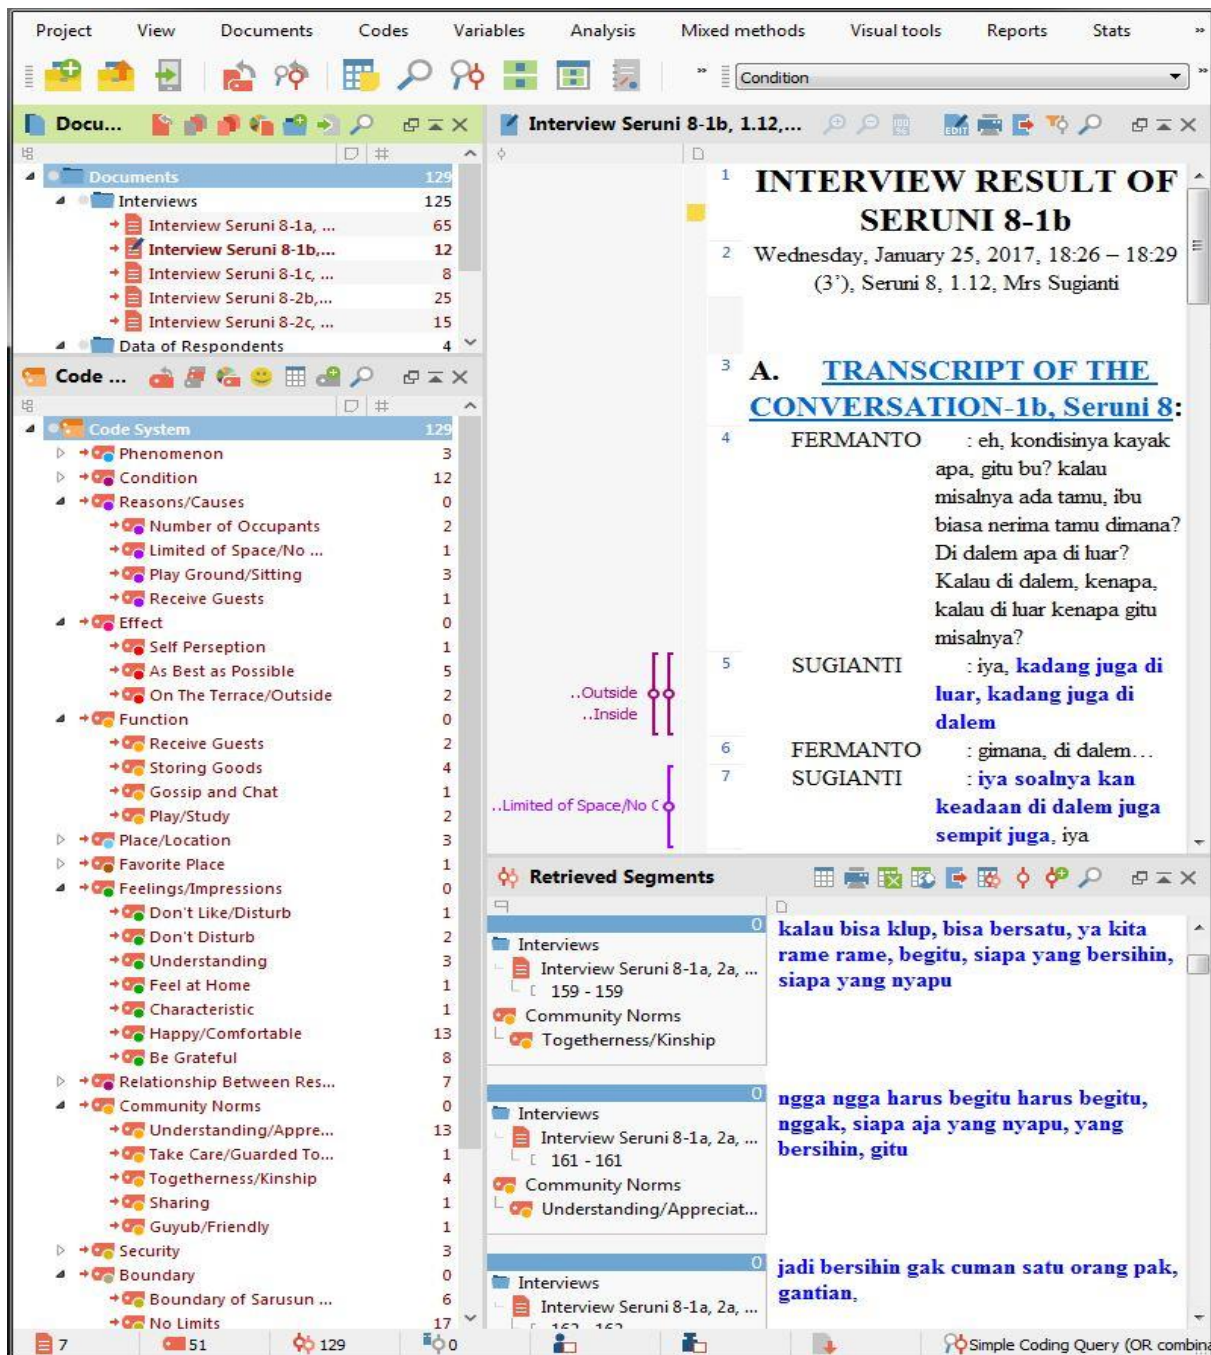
Project View Documents Codes Variables Analysis Mixed methods Visual tools Reports Stats

Condition

Docu...

Documents 129
Interviews 125
Interview Seruni 8-1a, ... 65
Interview Seruni 8-1b,... 12
Interview Seruni 8-1c, ... 8
Interview Seruni 8-2b,... 25
Interview Seruni 8-2c, ... 15
Data of Respondents 4

Code ...

Code System 129
Phenomenon 3
Condition 12
Reasons/Causes 0
Number of Occupants 2
Limited of Space/No ... 1
Play Ground/Sitting 3
Receive Guests 1
Effect 0
Self Perseption 1
As Best as Possible 5
On The Terrace/Outside 2
Function 0
Receive Guests 2
Storing Goods 4
Gossip and Chat 1
Play/Study 2
Place/Location 3
Favorite Place 1
Feelings/Impressions 0
Don't Like/Disturb 1
Don't Disturb 2
Understanding 3
Feel at Home 1
Characteristic 1
Happy/Comfortable 13
Be Grateful 8
Relationship Between Res... 7
Community Norms 0
Understanding/Appre... 13
Take Care/Guarded To... 1
Togetherness/Kinship 4
Sharing 1
Guyub/Friendly 1
Security 3
Boundary 0
Boundary of Sarusun ... 6
No Limits 17

Interview Seruni 8-1b, 1.12,...

1 INTERVIEW RESULT OF SERUNI 8-1b
2 Wednesday, January 25, 2017, 18:26 – 18:29 (3'), Seruni 8, 1.12, Mrs Sugianti
3 A. TRANSCRIPT OF THE CONVERSATION-1b, Seruni 8:
4 FERMANTO : eh, kondisinya kayak apa, gitu bu? kalau misalnya ada tamu, ibu biasa nerima tamu dimana? Di dalem apa di luar? Kalau di dalem, kenapa, kalau di luar kenapa gitu misalnya?
5 SUGIANTI : iya, kadang juga di luar, kadang juga di dalem
6 FERMANTO : gimana, di dalem...
7 SUGIANTI : iya soalnya kan keadaan di dalem juga sempit juga, iya

..Outside
..Inside
..Limited of Space/No C

Retrieved Segments

0
Interviews
Interview Seruni 8-1a, 2a, ...
159 - 159
Community Norms
Togetherness/Kinship
kalau bisa klup, bisa bersatu, ya kita rame rame, begitu, siapa yang bersihin, siapa yang nyapu

0
Interviews
Interview Seruni 8-1a, 2a, ...
161 - 161
Community Norms
Understanding/Appreciat...
ngga ngga harus begitu harus begitu, nggak, siapa aja yang nyapu, yang bersihin, gitu

0
Interviews
Interview Seruni 8-1a, 2a, ...
jadi bersihin gak cuman satu orang pak, gantian,

7 51 129 0 Simple Coding Query (OR combina